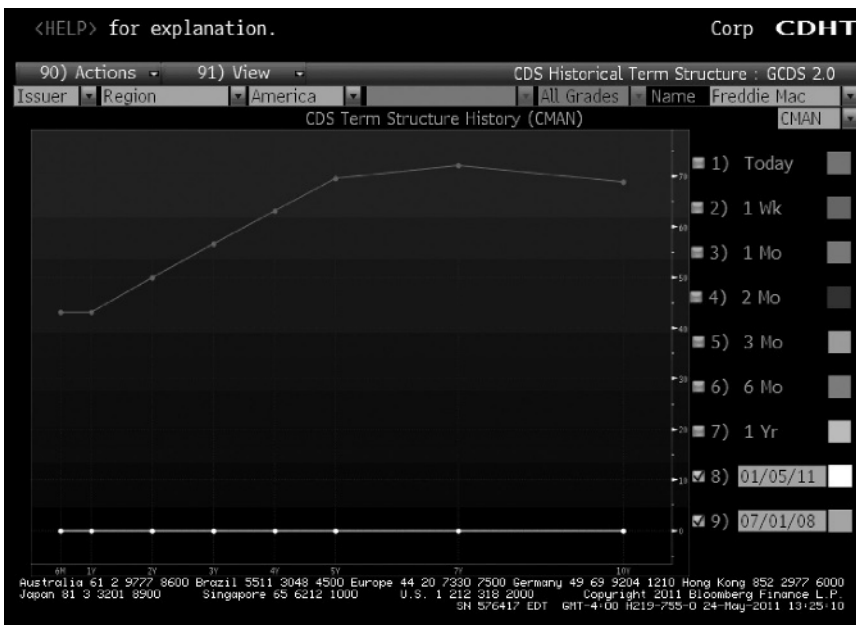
<HELP> for explanation.

Corp CDHT

90) Actions 91) View

CDS Historical Term Structure : GCDS 2.0

Issuer Region America All Grades Name Freddie Mac

CDS Term Structure History (CMAN)

CMAN

70
60
50
40
30
20
10
0

6M 1Y 2Y 3Y 4Y 5Y 7Y 10Y

1) Today
2) 1 Wk
3) 1 Mo
4) 2 Mo
5) 3 Mo
6) 6 Mo
7) 1 Yr
8) 01/05/11
9) 07/01/08

Australia 61 2 9777 8600 Brazil 5511 3048 4500 Europe 44 20 7330 7500 Germany 49 69 9204 1210 Hong Kong 852 2977 6000
Japan 81 3 3201 8900 Singapore 65 6212 1000 U.S. 1 212 318 2000 Copyright 2011 Bloomberg Finance L.P.
SN 576417 EDT GMT-4:00 H219-755-0 24-May-2011 13:25:10